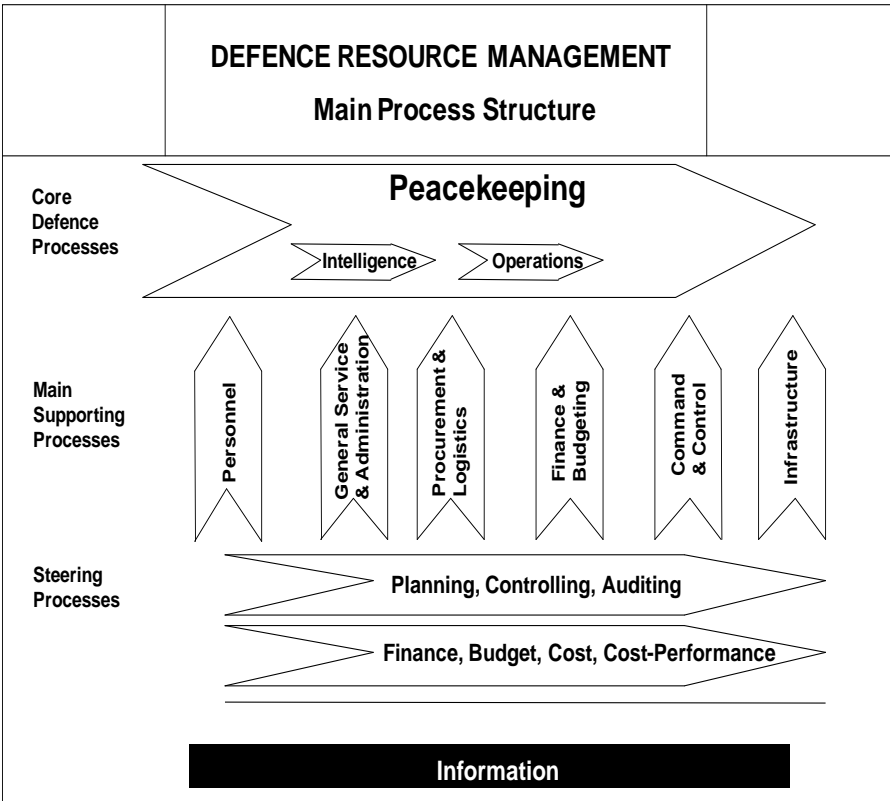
DEFENCE RESOURCE MANAGEMENT

Main Process Structure

Core Defence Processes

Peacekeeping

Intelligence

Operations

Main Supporting Processes

Personnel

General Service & Administration

Procurement & Logistics

Finance & Budgeting

Command & Control

Infrastructure

Steering Processes

Planning, Controlling, Auditing

Finance, Budget, Cost, Cost-Performance

Information